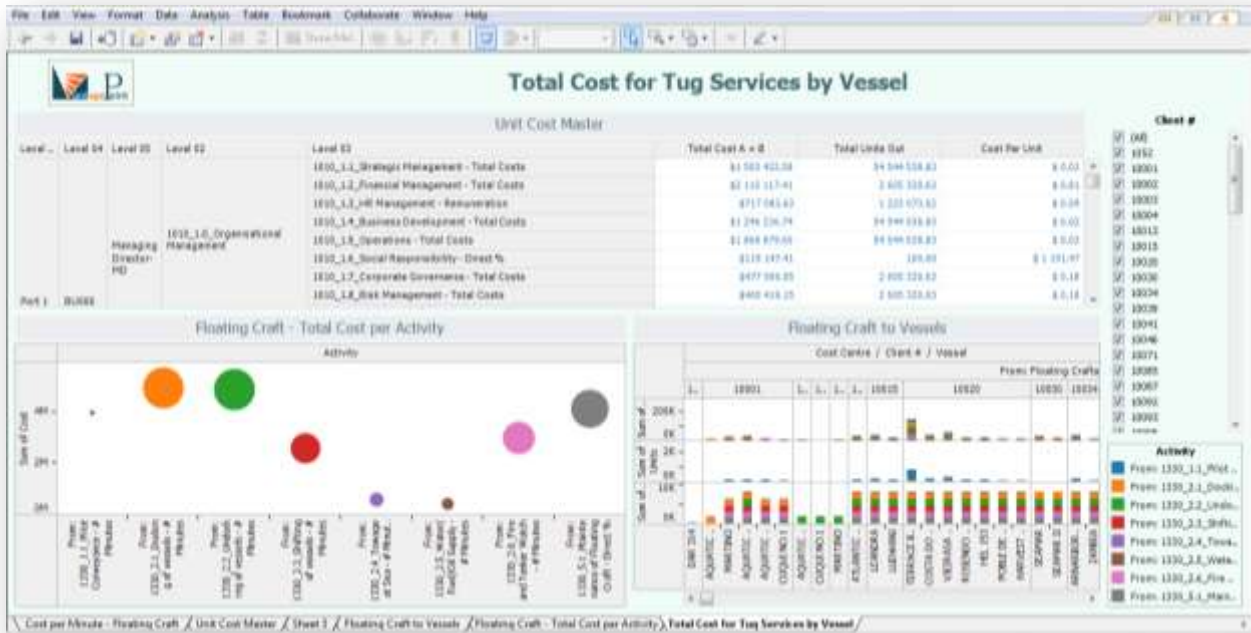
File Edit View Format Data Analysis Table Bookmark Collaborate Window Help

Total Cost for Tug Services by Vessel

Unit Cost Master

| Level ... | Level 04 | Level 03 | Level 02 | Level 01 | Total Cost A + B | Total Units Out | Cost Per Unit |
|---|---|---|---|---|---|---|---|
| Port 1 | BU0XX | Managing Director-MD | 1010_1.0_Organisational Management | 1010_1.1_Strategic Management - Total Costs | $1 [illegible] | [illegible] | $ 0.0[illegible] |
| | | | | 1010_1.2_Financial Management - Total Costs | $2 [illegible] | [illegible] | $ 0.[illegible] |
| | | | | 1010_1.3_HR Management - Remuneration | $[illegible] | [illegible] | $ 0.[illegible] |
| | | | | 1010_1.4_Business Development - Total Costs | $1 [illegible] | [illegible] | $ 0.0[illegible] |
| | | | | 1010_1.5_Operations - Total Costs | $1 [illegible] | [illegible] | $ 0.0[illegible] |
| | | | | 1010_1.6_Social Responsibility - Direct % | $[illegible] | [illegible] | $ 1 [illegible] |
| | | | | 1010_1.7_Corporate Governance - Total Costs | $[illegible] | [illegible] | $ 0.1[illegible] |
| | | | | 1010_1.8_Risk Management - Total Costs | $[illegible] | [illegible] | $ 0.1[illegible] |

Client #
(All)
1052
10001
10002
10003
10004
10013
10015
10020
10030
10034
10039
10041
10046
10071
10085
10087
10091
10093

Floating Craft - Total Cost per Activity

Activity

Sum of Cost

4M
2M
0M

From: 1330_1.1_Pilot Conveyance - # Minutes
From: 1330_2.1_Docking of vessels - # Minutes
From: 1330_2.2_Undocking of vessels - # Minutes
From: 1330_2.3_Shifting of vessels - # Minutes
From: 1330_2.4_Towage at Sea - # Minut...
From: 1330_2.5_Water/Fuel/Oil Supply - # Minutes
From: 1330_2.6_Fire and Tanker Watch - # Minutes
From: 1330_3.1_Maintenance of Floating Craft - Direct %

Floating Craft to Vessels

Cost Centre / Client # / Vessel

From: Floating Crafts

10001 10015 10020 10030 10034

Sum of ... 200K 0K
Sum of Units 2K 0K
Sum of Cost 10K 0K

Activity
From: 1330_1.1_Pilot ...
From: 1330_2.1_Docki...
From: 1330_2.2_Undo...
From: 1330_2.3_Shifti...
From: 1330_2.4_Towa...
From: 1330_2.5_Wate...
From: 1330_2.6_Fire ...
From: 1330_3.1_Main...

Cost per Minute - Floating Craft / Unit Cost Master / Sheet 3 / Floating Craft to Vessels / Floating Craft - Total Cost per Activity / Total Cost for Tug Services by Vessel